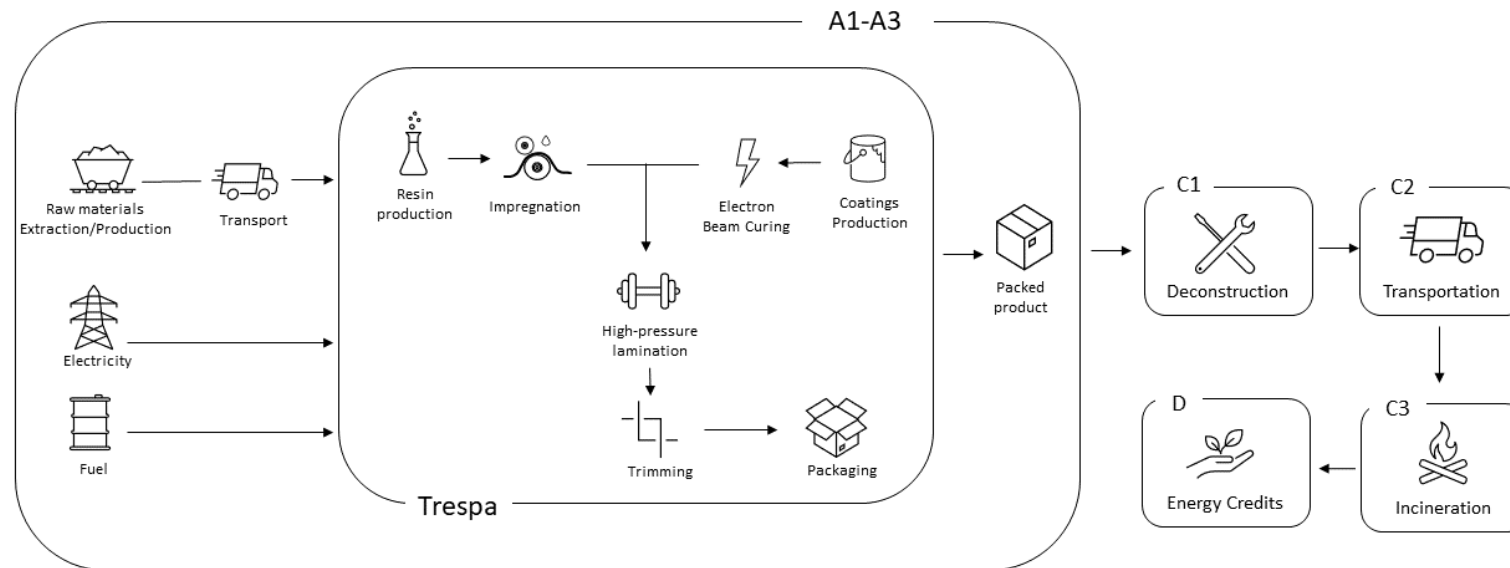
A1-A3

Raw materials Extraction/Production

Transport

Electricity

Fuel

Resin production

Impregnation

Electron Beam Curing

Coatings Production

High-pressure lamination

Trimming

Packaging

Trespa

Packed product

C1

Deconstruction

C2

Transportation

C3

Incineration

D

Energy Credits